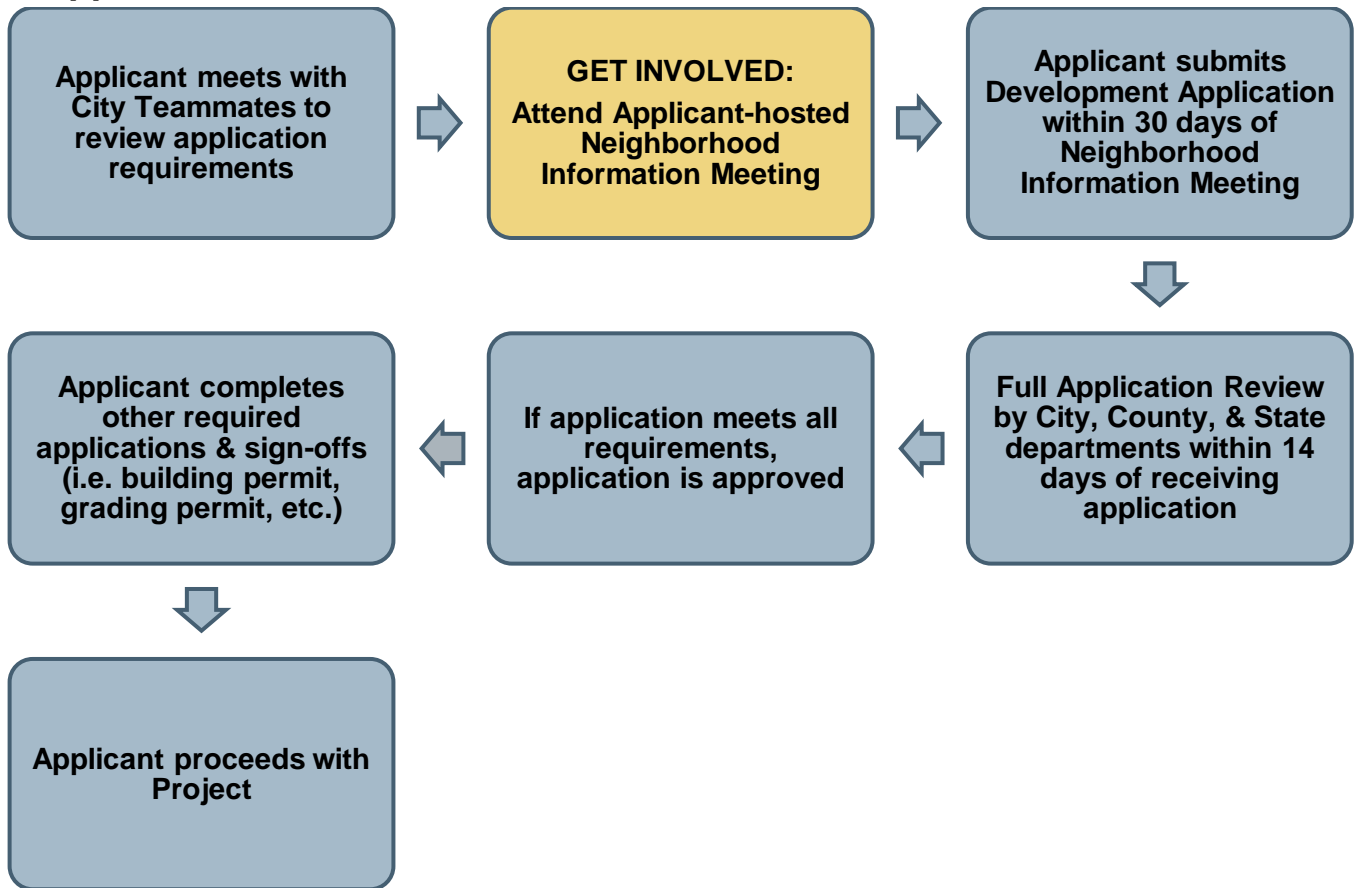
Applicant meets with City Teammates to review application requirements

GET INVOLVED:

Attend Applicant-hosted Neighborhood Information Meeting

Applicant submits Development Application within 30 days of Neighborhood Information Meeting

Full Application Review by City, County, & State departments within 14 days of receiving application

If application meets all requirements, application is approved

Applicant completes other required applications & sign-offs (i.e. building permit, grading permit, etc.)

Applicant proceeds with Project